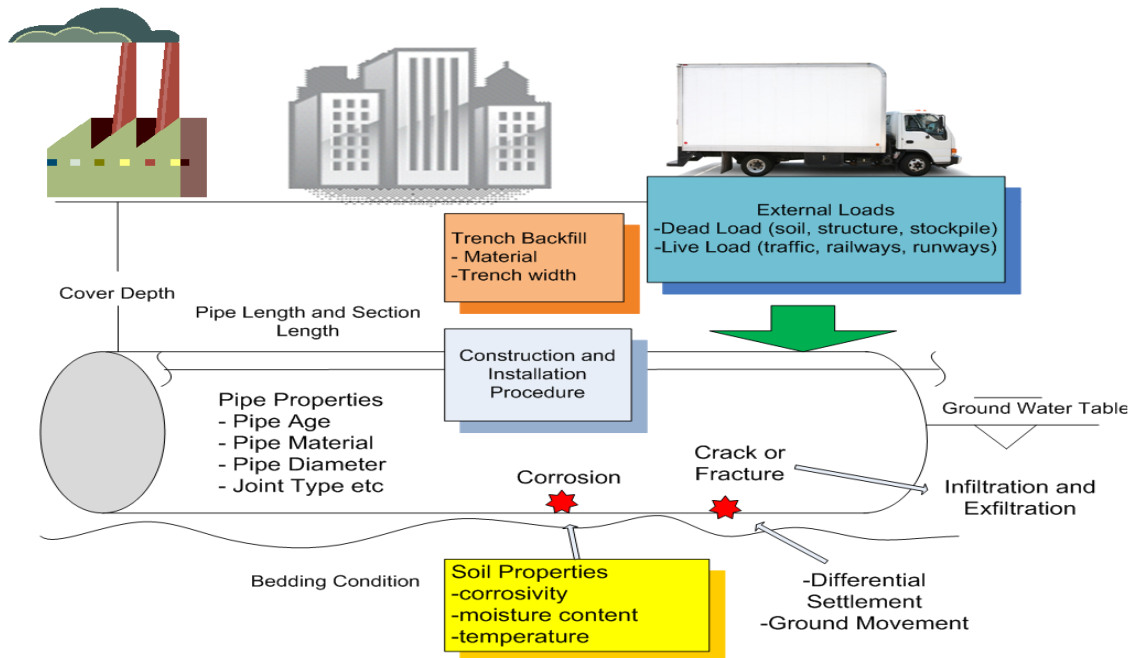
External Loads
-Dead Load (soil, structure, stockpile)
-Live Load (traffic, railways, runways)

Trench Backfill
- Material
-Trench width

Cover Depth

Pipe Length and Section Length

Construction and Installation Procedure

Pipe Properties
- Pipe Age
- Pipe Material
- Pipe Diameter
- Joint Type etc

Ground Water Table

Crack or Fracture

Corrosion

Infiltration and Exfiltration

Bedding Condition

Soil Properties
-corrosivity
-moisture content
-temperature

-Differential Settlement
-Ground Movement